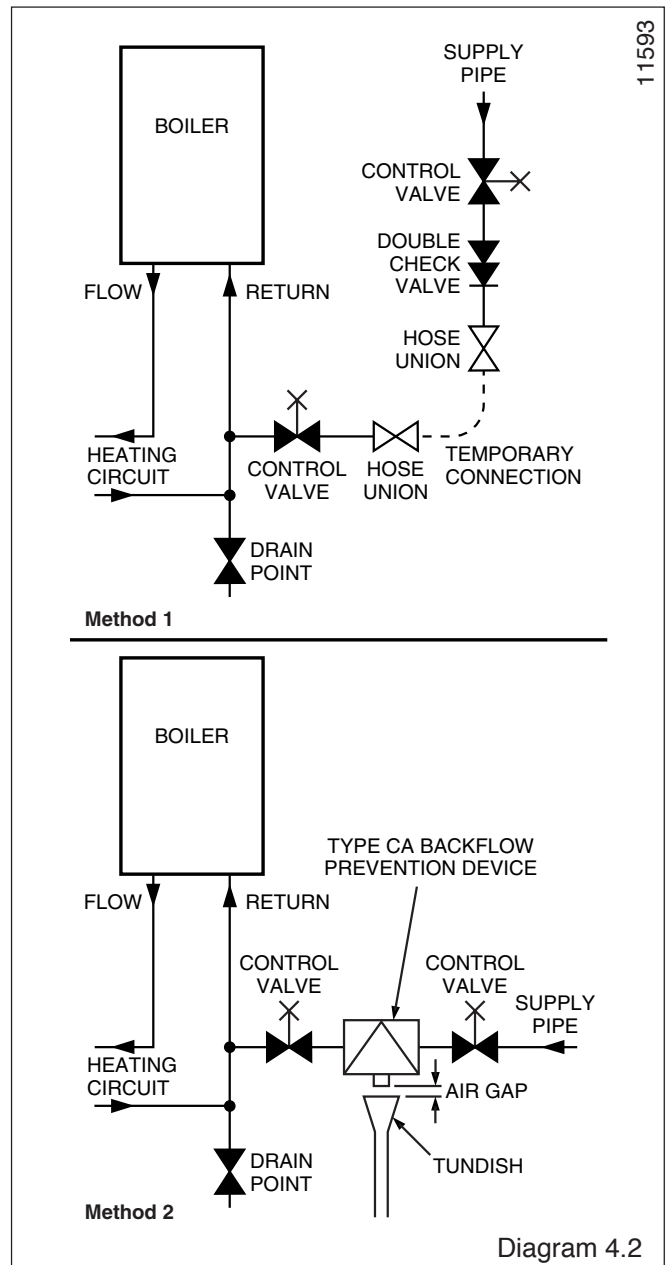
11593

SUPPLY PIPE

BOILER

CONTROL VALVE

DOUBLE CHECK VALVE

FLOW

RETURN

HOSE UNION

HEATING CIRCUIT

CONTROL VALVE

HOSE UNION

TEMPORARY CONNECTION

DRAIN POINT

Method 1

BOILER

TYPE CA BACKFLOW PREVENTION DEVICE

FLOW

RETURN

CONTROL VALVE

CONTROL VALVE

SUPPLY PIPE

HEATING CIRCUIT

AIR GAP

TUNDISH

DRAIN POINT

Method 2

Diagram 4.2